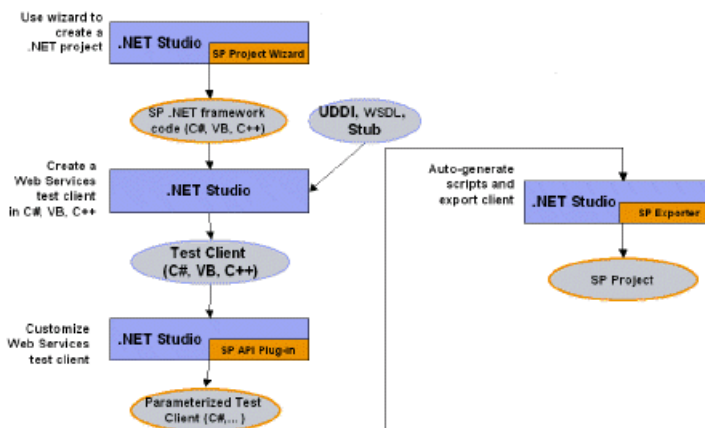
Use wizard to create a .NET project

.NET Studio

SP Project Wizard

SP .NET framework code (C#, VB, C++)

UDDI, WSDL, Stub

Create a Web Services test client in C#, VB, C++

.NET Studio

Test Client (C#, VB, C++)

Customize Web Services test client

.NET Studio

SP API Plug-in

Parameterized Test Client (C#,...)

Auto-generate scripts and export client

.NET Studio

SP Exporter

SP Project